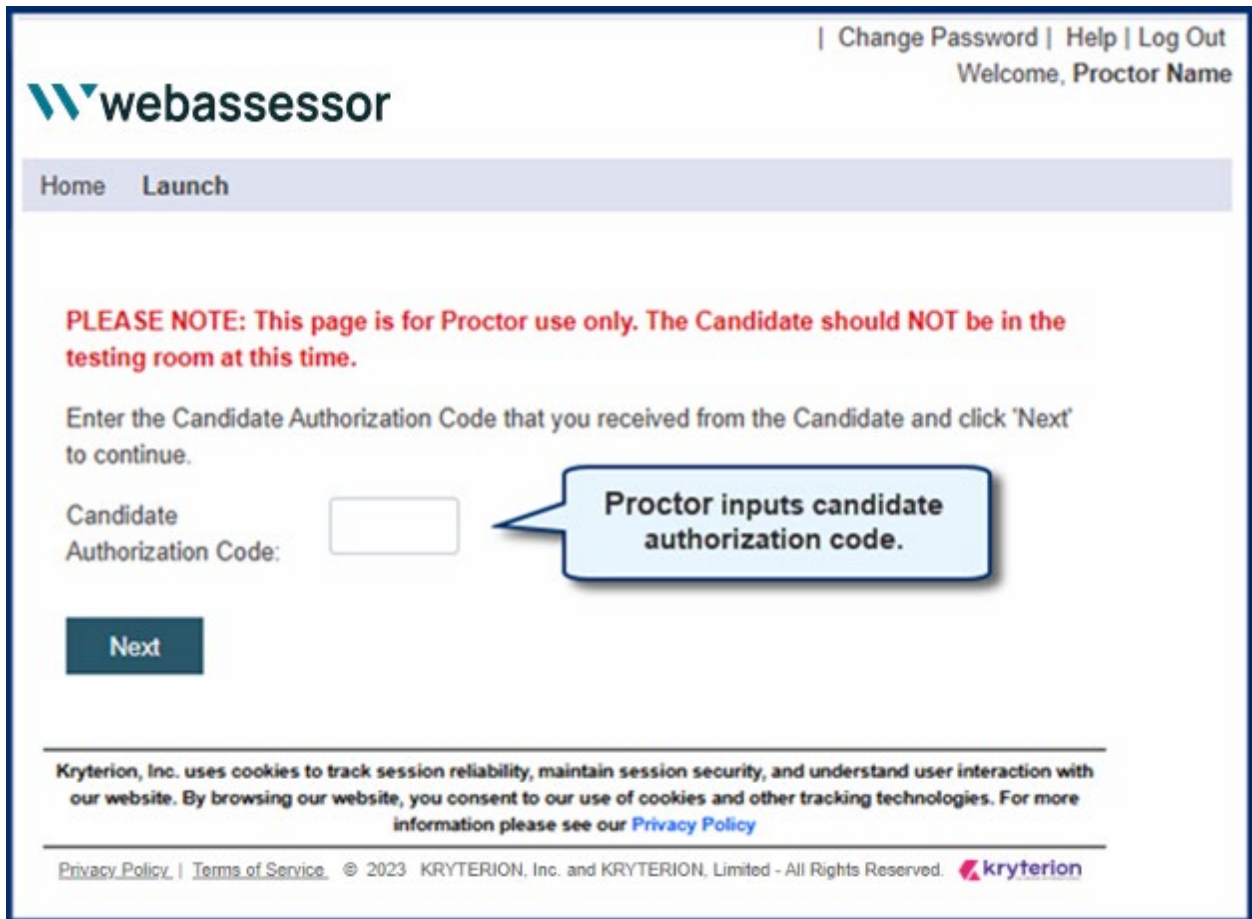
| Change Password | Help | Log Out
Welcome, Proctor Name

webassessor

Home Launch

PLEASE NOTE: This page is for Proctor use only. The Candidate should NOT be in the testing room at this time.

Enter the Candidate Authorization Code that you received from the Candidate and click 'Next' to continue.

Candidate Authorization Code:

Proctor inputs candidate authorization code.

Next

Kryterion, Inc. uses cookies to track session reliability, maintain session security, and understand user interaction with our website. By browsing our website, you consent to our use of cookies and other tracking technologies. For more information please see our Privacy Policy

Privacy Policy | Terms of Service © 2023 KRYTERION, Inc. and KRYTERION, Limited - All Rights Reserved. kryterion